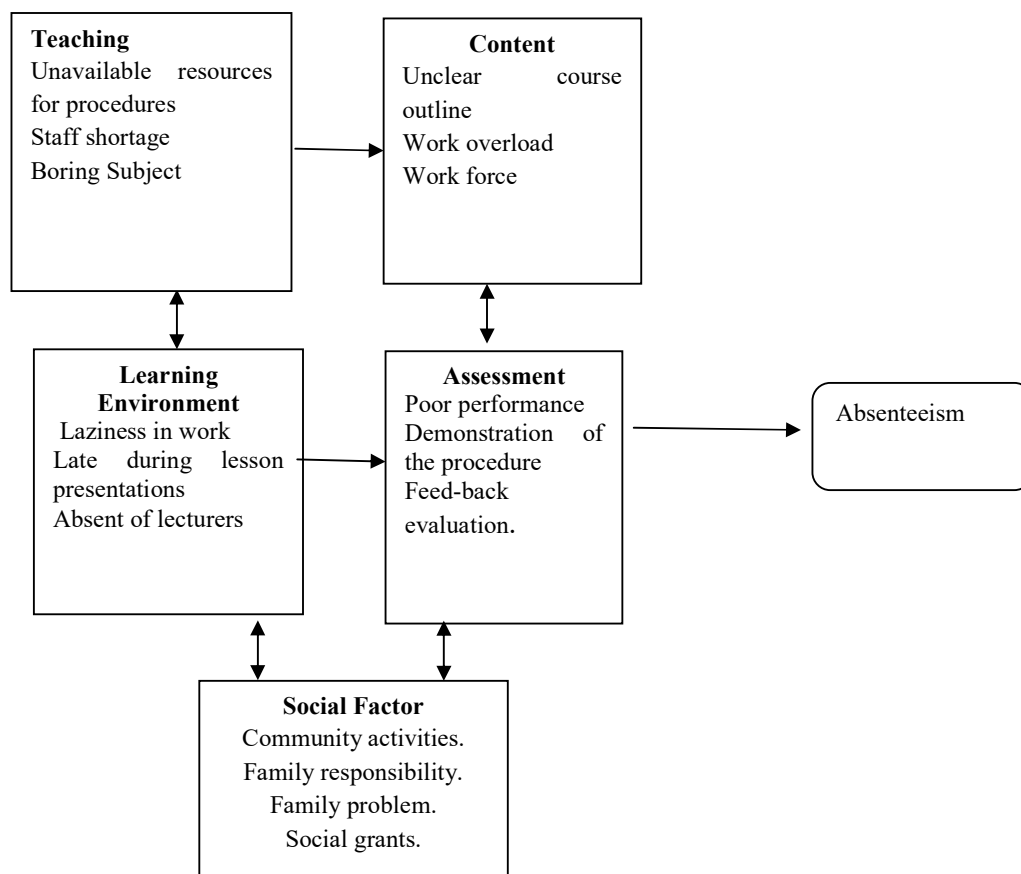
Teaching
Unavailable resources for procedures
Staff shortage
Boring Subject

Content
Unclear course outline
Work overload
Work force

Learning Environment
Laziness in work
Late during lesson presentations
Absent of lecturers

Assessment
Poor performance
Demonstration of the procedure
Feed-back evaluation.

Absenteeism

Social Factor
Community activities.
Family responsibility.
Family problem.
Social grants.